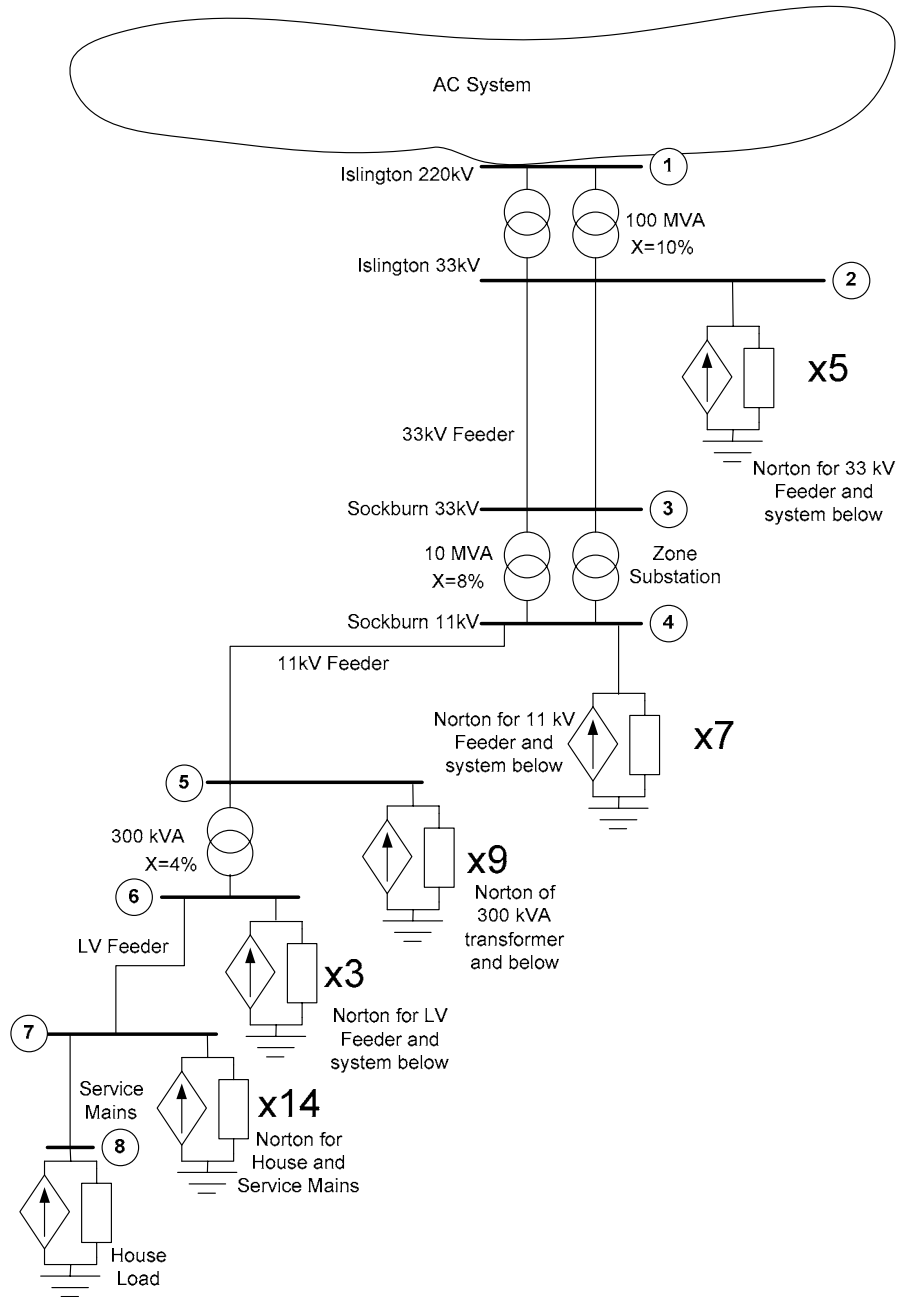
AC System

1
Islington 220kV
100 MVA
X=10%

Islington 33kV
2

x5
Norton for 33 kV Feeder and system below

33kV Feeder

Sockburn 33kV
3

10 MVA
X=8%
Zone Substation

Sockburn 11kV
4

11kV Feeder

Norton for 11 kV Feeder and system below
x7

5
300 kVA
X=4%

x9
Norton of 300 kVA transformer and below

6
LV Feeder

x3
Norton for LV Feeder and system below

7
Service Mains

x14
Norton for House and Service Mains

8

House Load